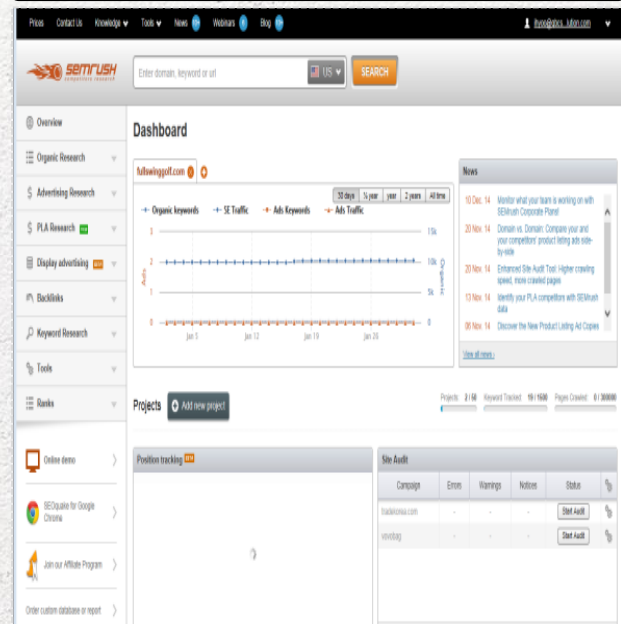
Prices Contact Us Knowledge Tools News Webinars Blog

semrush competitive research

Enter domain, keyword or url

US

SEARCH

Overview

Organic Research

Advertising Research

PLA Research

Display advertising

Backlinks

Keyword Research

Tools

Ranks

Online demo

SEOquake for Google Chrome

Join our Affiliate Program

Order custom database or report

Dashboard

fullswinggolf.com

30 days ½ year year 2 years All time

Organic keywords SE Traffic Ads Keywords Ads Traffic

3 2 1 0

15k 10k 5k 0

Jan 5 Jan 12 Jan 19 Jan 26

News

10 Dec. 14 Monitor what your team is working on with SEMrush Corporate Plans!

20 Nov. 14 Domain vs. Domain: Compare your and your competitors' product listing ads side-by-side

20 Nov. 14 Enhanced Site Audit Tool: Higher crawling speed, more crawled pages

13 Nov. 14 Identify your PLA competitors with SEMrush data

06 Nov. 14 Discover the New Product Listing Ad Copies

View all news

Projects

Add new project

Projects: 2 / 50 Keywords Tracked: 19 / 1500 Pages Crawled: 0 / 300000

Position tracking

Site Audit

| Campaign | Errors | Warnings | Notices | Status |
|---|---|---|---|---|
| tradekonsa.com | - | - | - | Start Audit |
| sevobag | - | - | - | Start Audit |